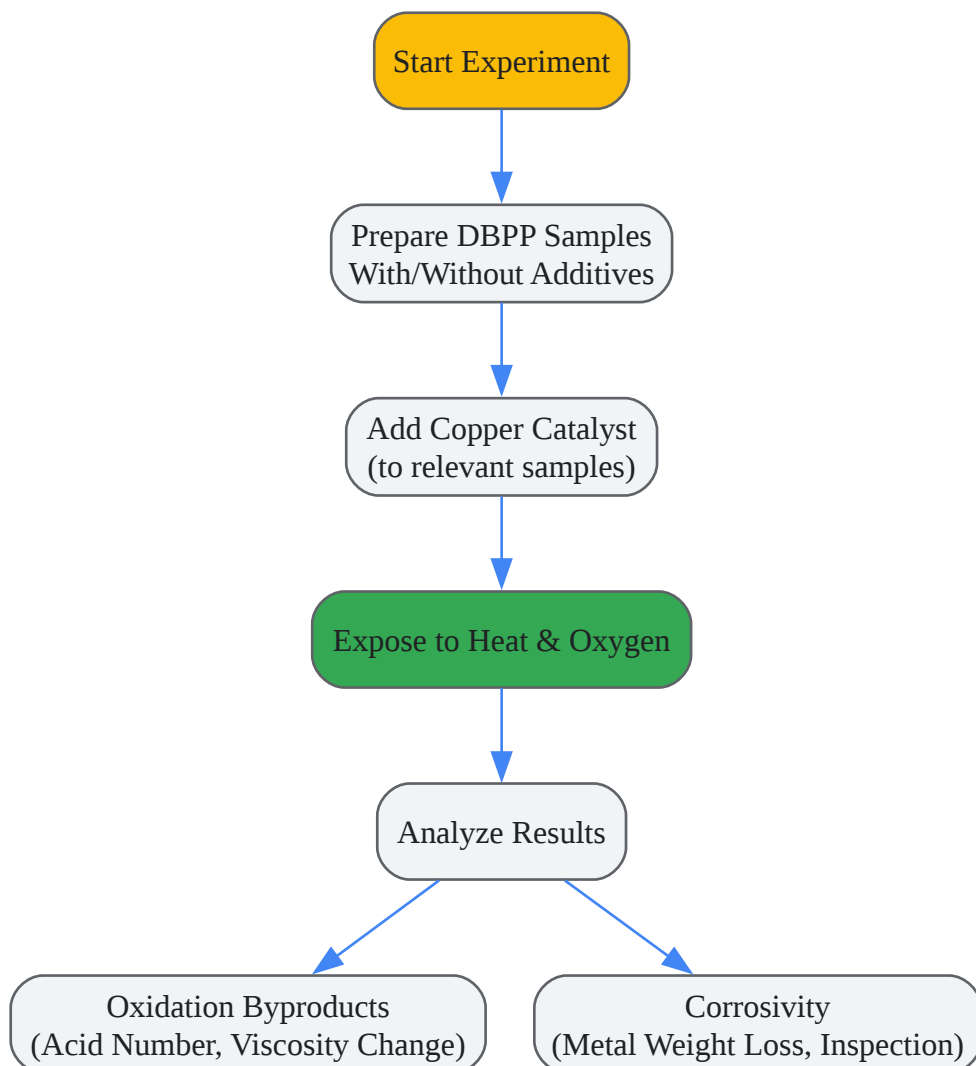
Start Experiment

Prepare DBPP Samples
With/Without Additives

Add Copper Catalyst
(to relevant samples)

Expose to Heat & Oxygen

Analyze Results

Oxidation Byproducts
(Acid Number, Viscosity Change)

Corrosivity
(Metal Weight Loss, Inspection)